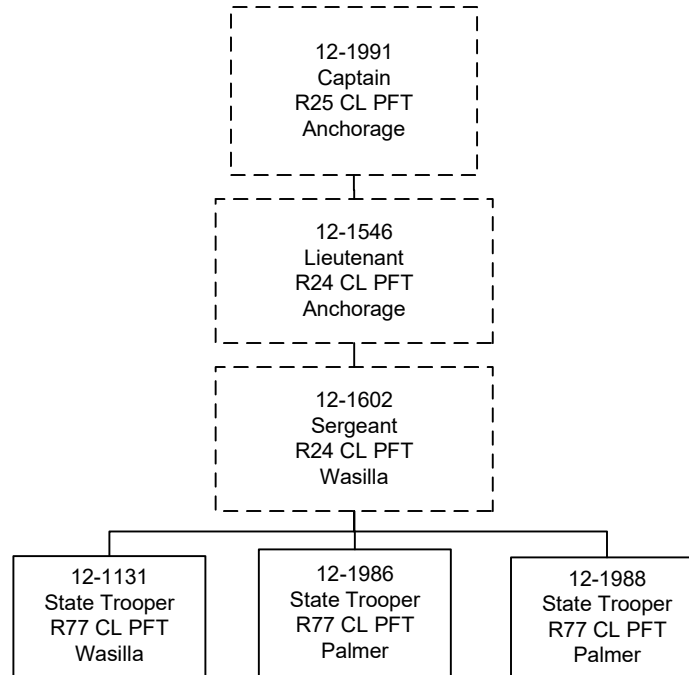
12-1991
Captain
R25 CL PFT
Anchorage

12-1546
Lieutenant
R24 CL PFT
Anchorage

12-1602
Sergeant
R24 CL PFT
Wasilla

12-1131
State Trooper
R77 CL PFT
Wasilla

12-1986
State Trooper
R77 CL PFT
Palmer

12-1988
State Trooper
R77 CL PFT
Palmer